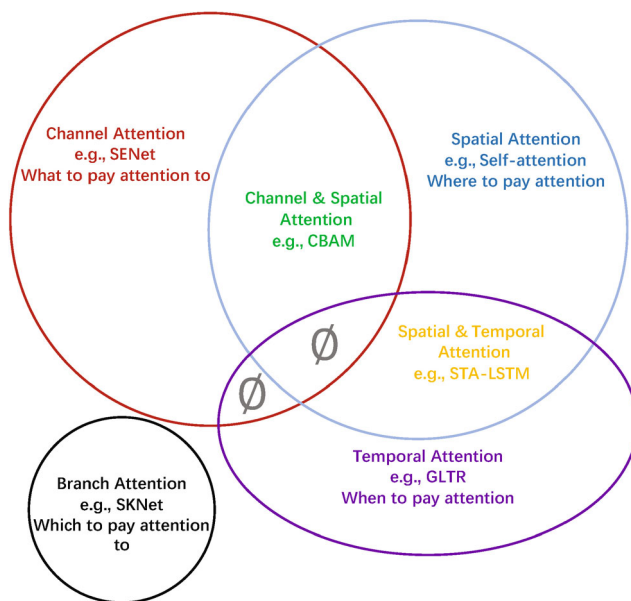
Channel Attention
e.g., SENet
What to pay attention to

Spatial Attention
e.g., Self-attention
Where to pay attention

Channel & Spatial Attention
e.g., CBAM

$\emptyset$

Spatial & Temporal Attention
e.g., STA-LSTM

$\emptyset$

Temporal Attention
e.g., GLTR
When to pay attention

Branch Attention
e.g., SKNet
Which to pay attention to